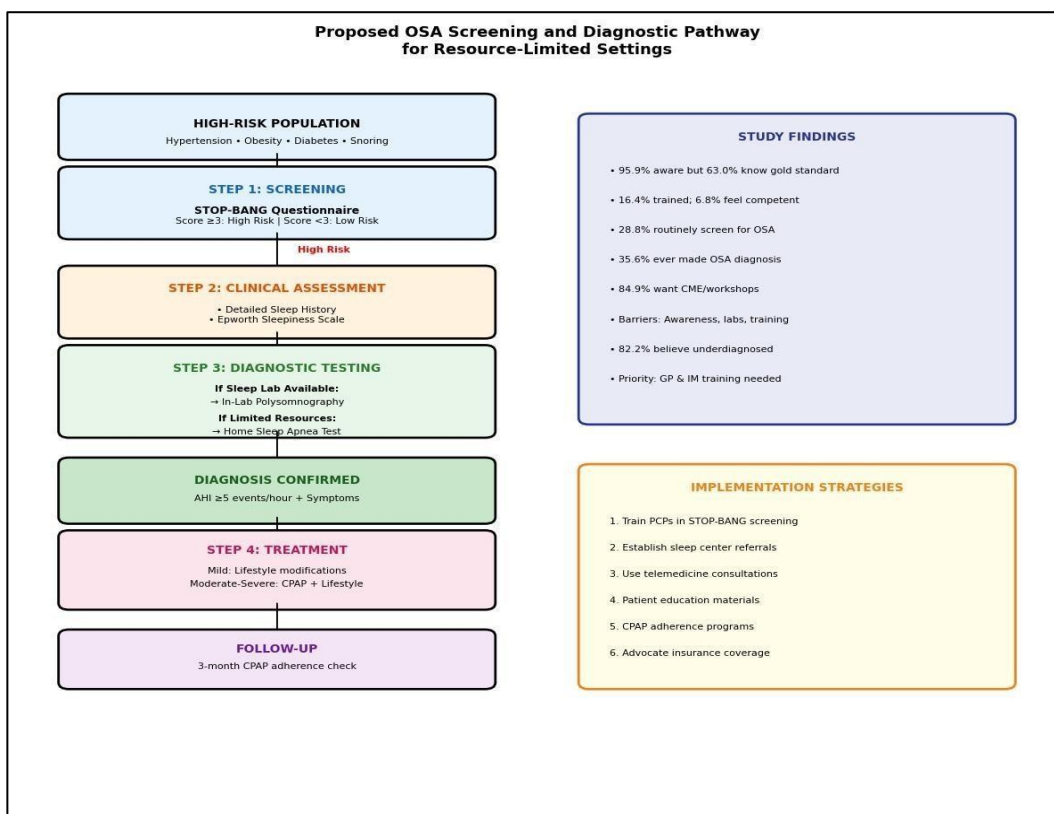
Proposed OSA Screening and Diagnostic Pathway
for Resource-Limited Settings

HIGH-RISK POPULATION
Hypertension • Obesity • Diabetes • Snoring

STEP 1: SCREENING
STOP-BANG Questionnaire
Score ≥3: High Risk | Score <3: Low Risk

High Risk

STEP 2: CLINICAL ASSESSMENT
• Detailed Sleep History
• Epworth Sleepiness Scale

STEP 3: DIAGNOSTIC TESTING
If Sleep Lab Available:
→ In-Lab Polysomnography
If Limited Resources:
→ Home Sleep Apnea Test

DIAGNOSIS CONFIRMED
AHI ≥5 events/hour + Symptoms

STEP 4: TREATMENT
Mild: Lifestyle modifications
Moderate-Severe: CPAP + Lifestyle

FOLLOW-UP
3-month CPAP adherence check

STUDY FINDINGS
• 95.9% aware but 63.0% know gold standard
• 16.4% trained; 6.8% feel competent
• 28.8% routinely screen for OSA
• 35.6% ever made OSA diagnosis
• 84.9% want CME/workshops
• Barriers: Awareness, labs, training
• 82.2% believe underdiagnosed
• Priority: GP & IM training needed

IMPLEMENTATION STRATEGIES
1. Train PCPs in STOP-BANG screening
2. Establish sleep center referrals
3. Use telemedicine consultations
4. Patient education materials
5. CPAP adherence programs
6. Advocate insurance coverage